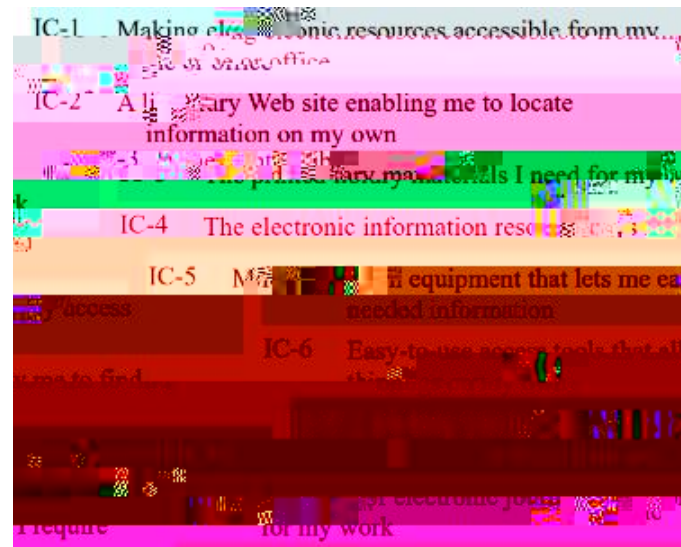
IC-1 Making ele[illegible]onic resources accessible from my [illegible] or office

IC-2 A li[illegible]ary Web site enabling me to locate information on my own

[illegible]-3 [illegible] The printed library materials I need for my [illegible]k

IC-4 The electronic information reso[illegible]

IC-5 M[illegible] equipment that lets me ea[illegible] access needed information

IC-6 Easy-to-use access tools that allow me to find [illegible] th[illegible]

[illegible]

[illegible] electronic jo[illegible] I require for my work